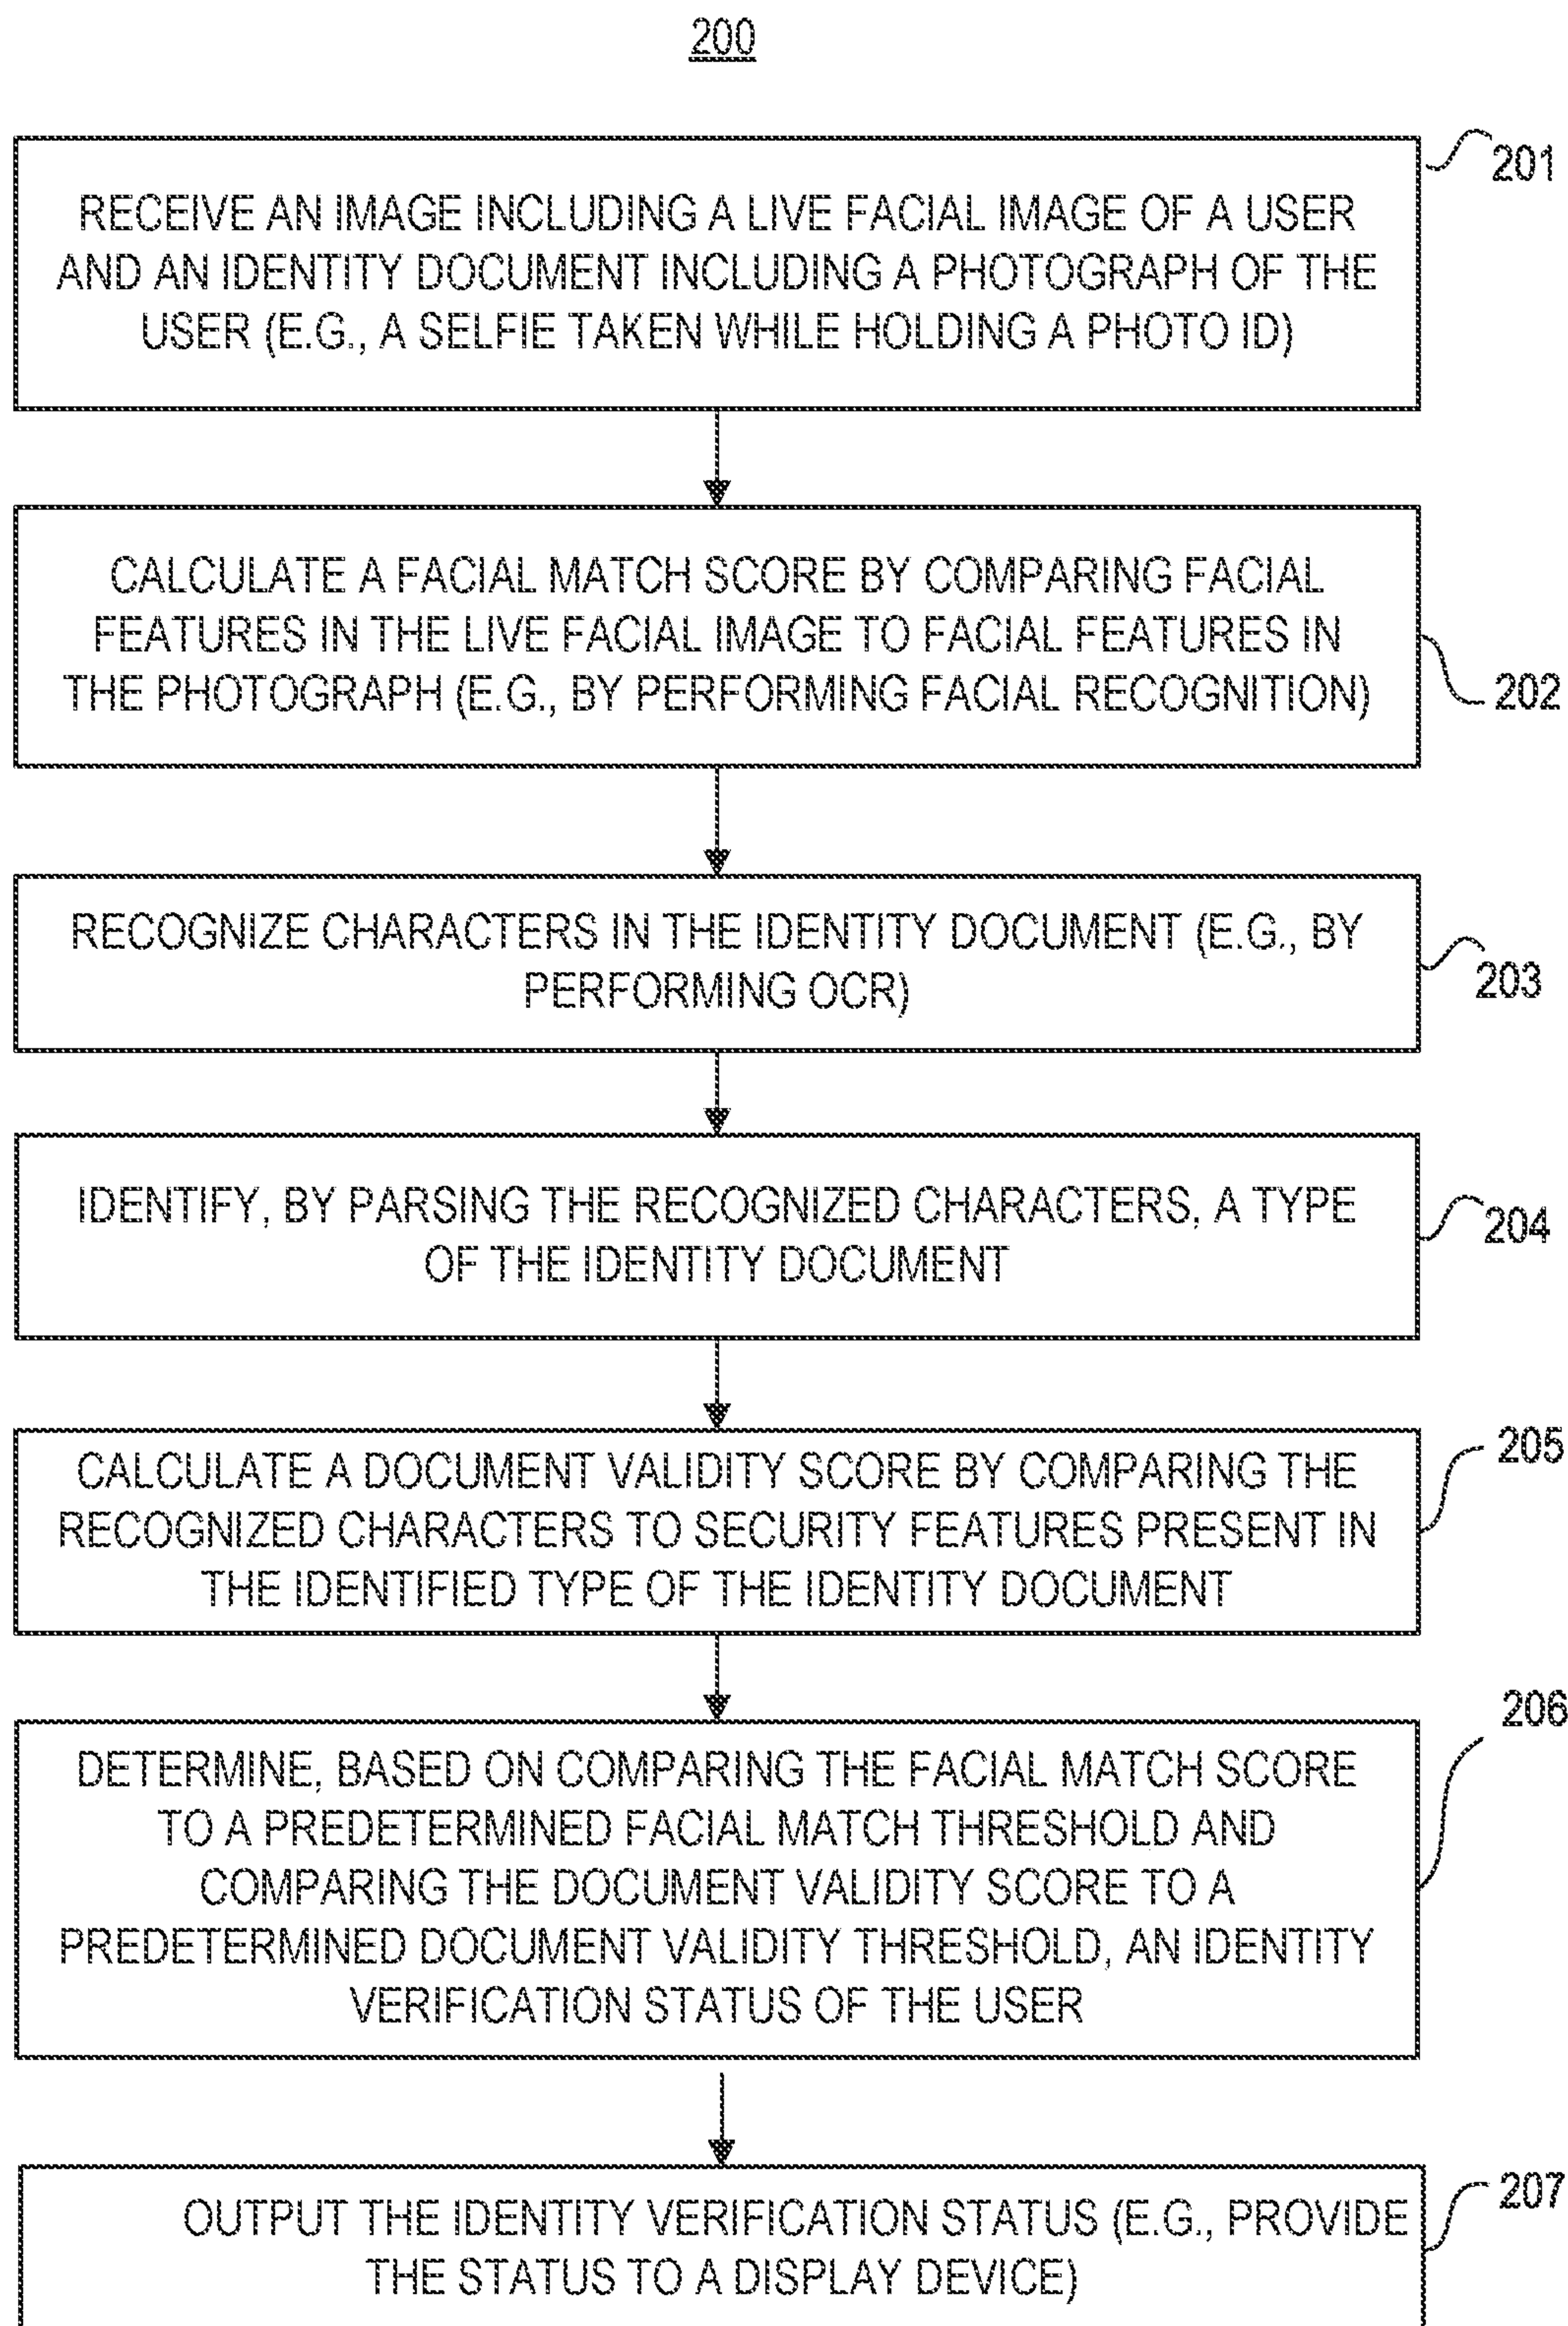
200

RECEIVE AN IMAGE INCLUDING A LIVE FACIAL IMAGE OF A USER AND AN IDENTITY DOCUMENT INCLUDING A PHOTOGRAPH OF THE USER (E.G., A SELFIE TAKEN WHILE HOLDING A PHOTO ID)

201

CALCULATE A FACIAL MATCH SCORE BY COMPARING FACIAL FEATURES IN THE LIVE FACIAL IMAGE TO FACIAL FEATURES IN THE PHOTOGRAPH (E.G., BY PERFORMING FACIAL RECOGNITION)

202

RECOGNIZE CHARACTERS IN THE IDENTITY DOCUMENT (E.G., BY PERFORMING OCR)

203

IDENTIFY, BY PARSING THE RECOGNIZED CHARACTERS, A TYPE OF THE IDENTITY DOCUMENT

204

CALCULATE A DOCUMENT VALIDITY SCORE BY COMPARING THE RECOGNIZED CHARACTERS TO SECURITY FEATURES PRESENT IN THE IDENTIFIED TYPE OF THE IDENTITY DOCUMENT

205

206

DETERMINE, BASED ON COMPARING THE FACIAL MATCH SCORE TO A PREDETERMINED FACIAL MATCH THRESHOLD AND COMPARING THE DOCUMENT VALIDITY SCORE TO A PREDETERMINED DOCUMENT VALIDITY THRESHOLD, AN IDENTITY VERIFICATION STATUS OF THE USER

OUTPUT THE IDENTITY VERIFICATION STATUS (E.G., PROVIDE THE STATUS TO A DISPLAY DEVICE)

207